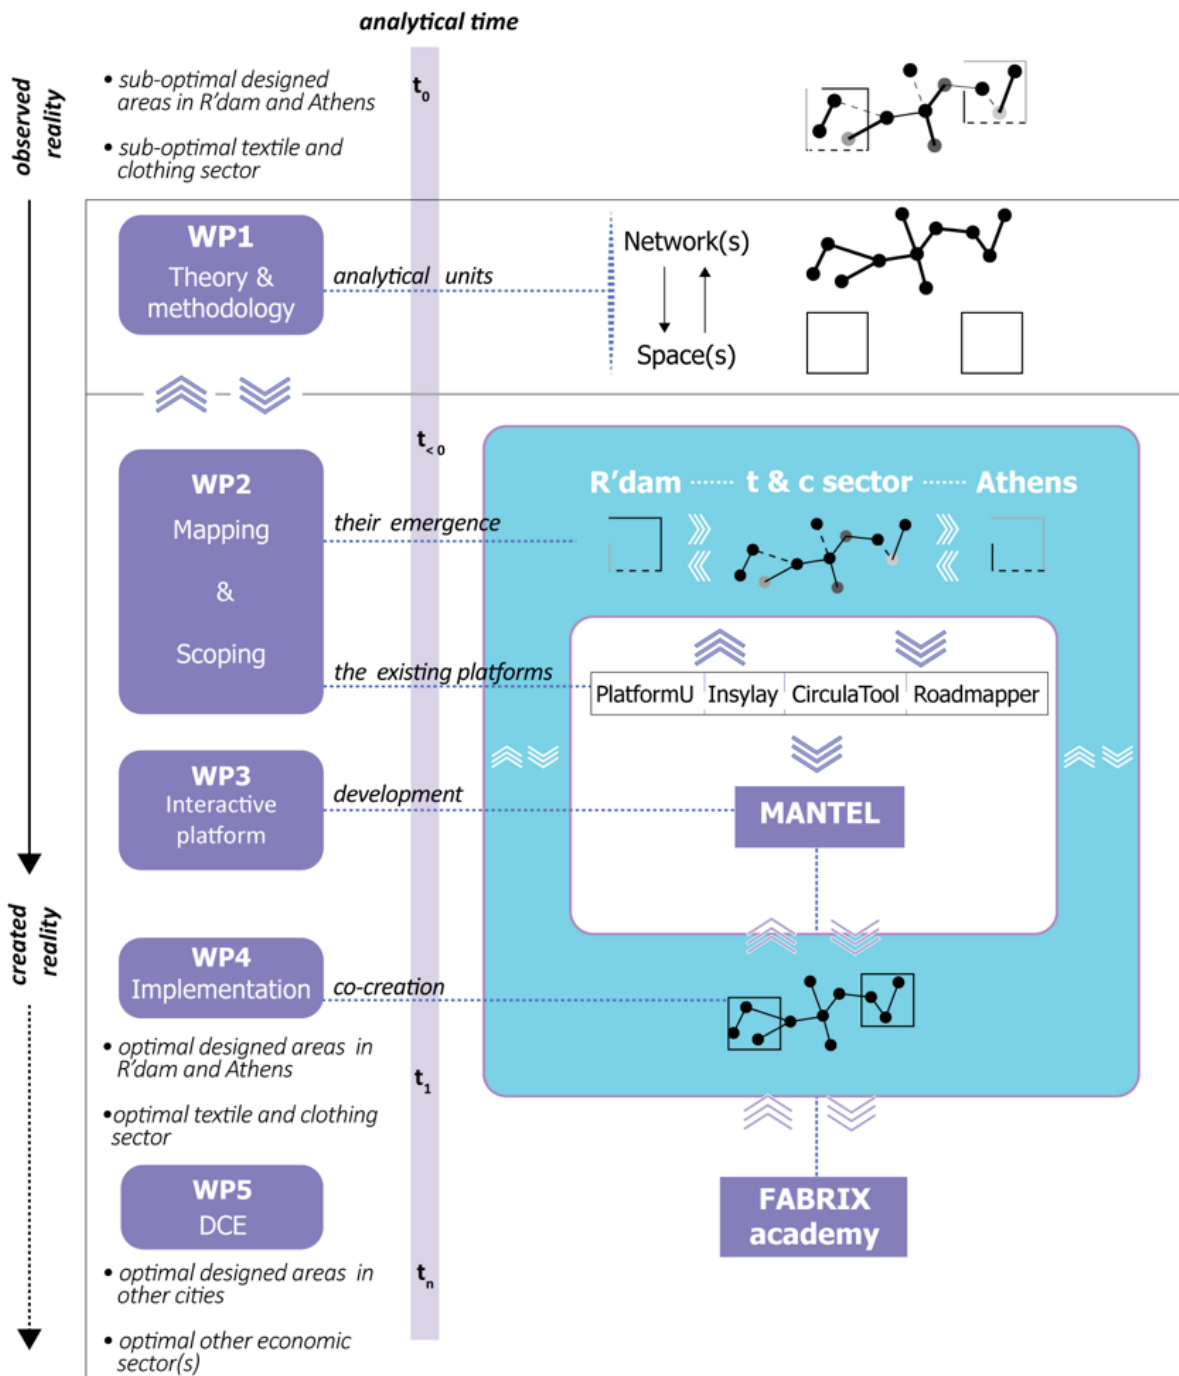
analytical time

observed reality

• sub-optimal designed areas in R'dam and Athens

• sub-optimal textile and clothing sector

$t_0$

WP1
Theory & methodology

analytical units

Network(s)

Space(s)

$t_{<0}$

WP2
Mapping
&
Scoping

their emergence

the existing platforms

R'dam ······ t & c sector ······ Athens

| PlatformU | Insylay | CirculaTool | Roadmapper |
|---|---|---|---|

WP3
Interactive platform

development

MANTEL

created reality

WP4
Implementation

co-creation

• optimal designed areas in R'dam and Athens

•optimal textile and clothing sector

$t_1$

WP5
DCE

FABRIX academy

• optimal designed areas in other cities

$t_n$

• optimal other economic sector(s)